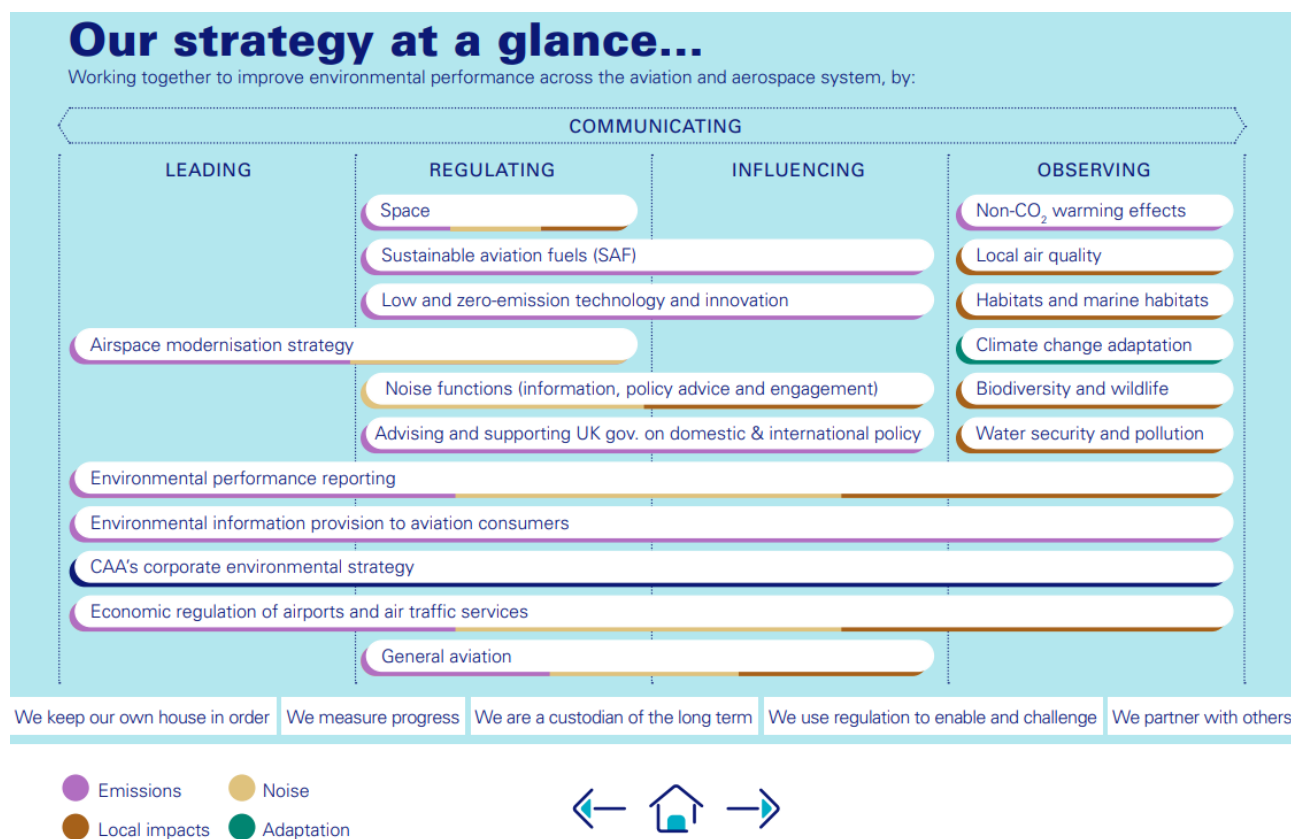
Our strategy at a glance...
Working together to improve environmental performance across the aviation and aerospace system, by:

COMMUNICATING

| LEADING | REGULATING | INFLUENCING | OBSERVING |
|---|---|---|---|

Space

Sustainable aviation fuels (SAF)

Low and zero-emission technology and innovation

Airspace modernisation strategy

Noise functions (information, policy advice and engagement)

Advising and supporting UK gov. on domestic & international policy

Non-$CO_2$ warming effects

Local air quality

Habitats and marine habitats

Climate change adaptation

Biodiversity and wildlife

Water security and pollution

Environmental performance reporting

Environmental information provision to aviation consumers

CAA's corporate environmental strategy

Economic regulation of airports and air traffic services

General aviation

We keep our own house in order | We measure progress | We are a custodian of the long term | We use regulation to enable and challenge | We partner with others

Emissions
Noise
Local impacts
Adaptation